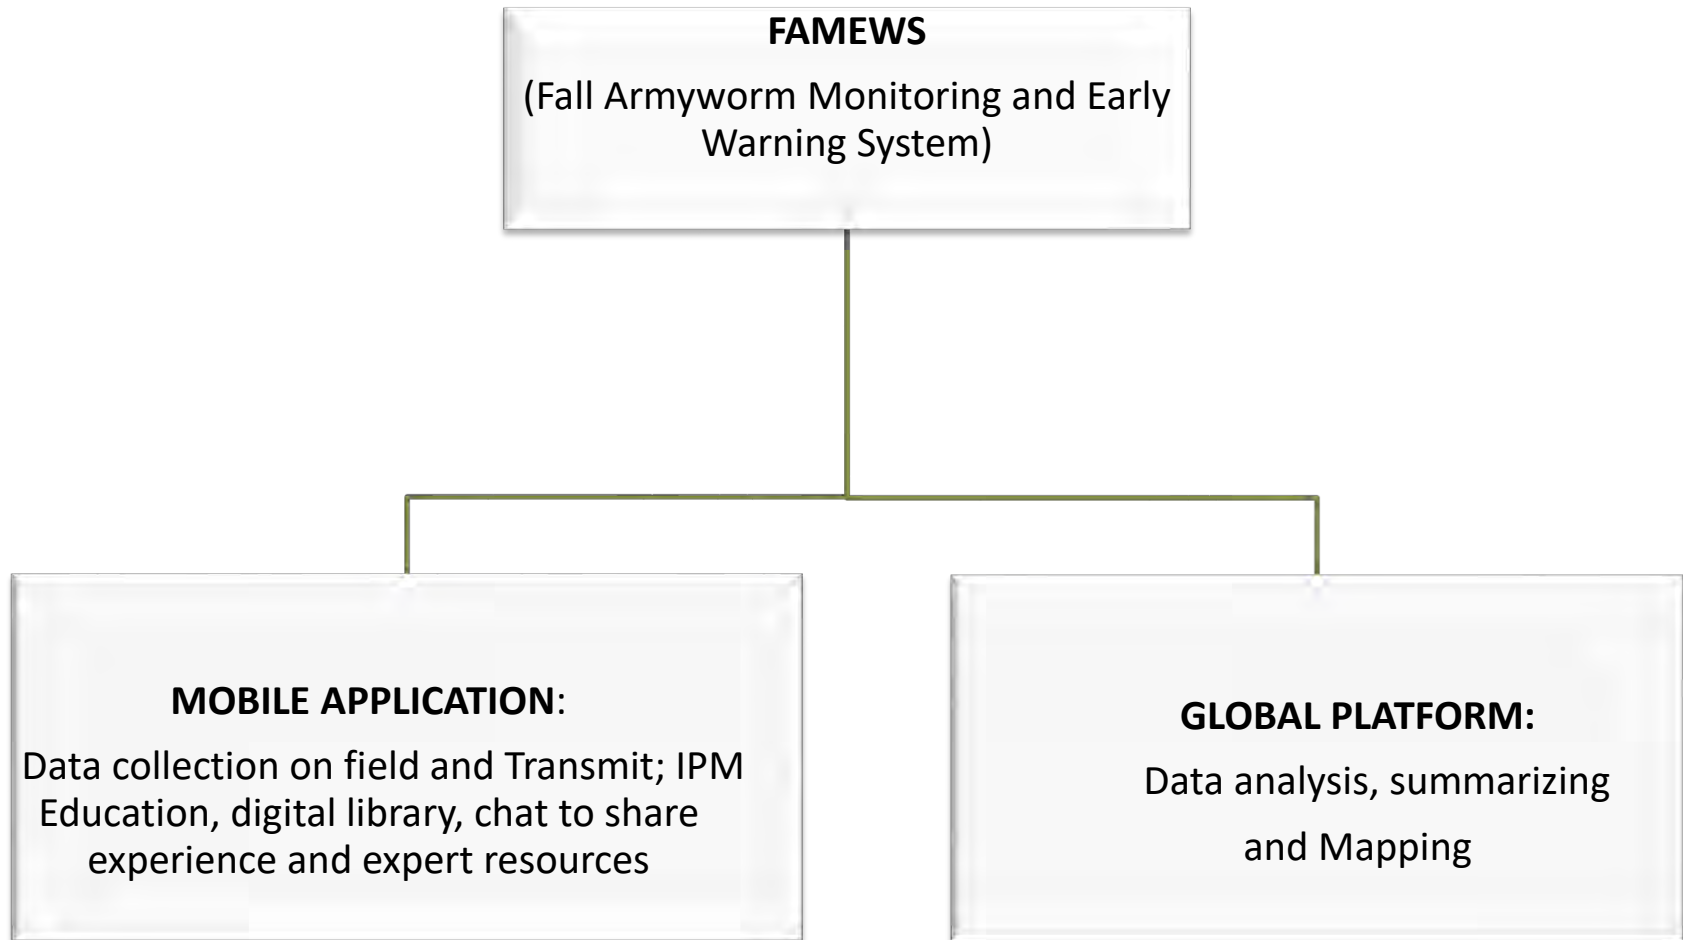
**FAMEWS**

(Fall Armyworm Monitoring and Early Warning System)

**MOBILE APPLICATION**:

Data collection on field and Transmit; IPM Education, digital library, chat to share experience and expert resources

**GLOBAL PLATFORM:**

Data analysis, summarizing and Mapping